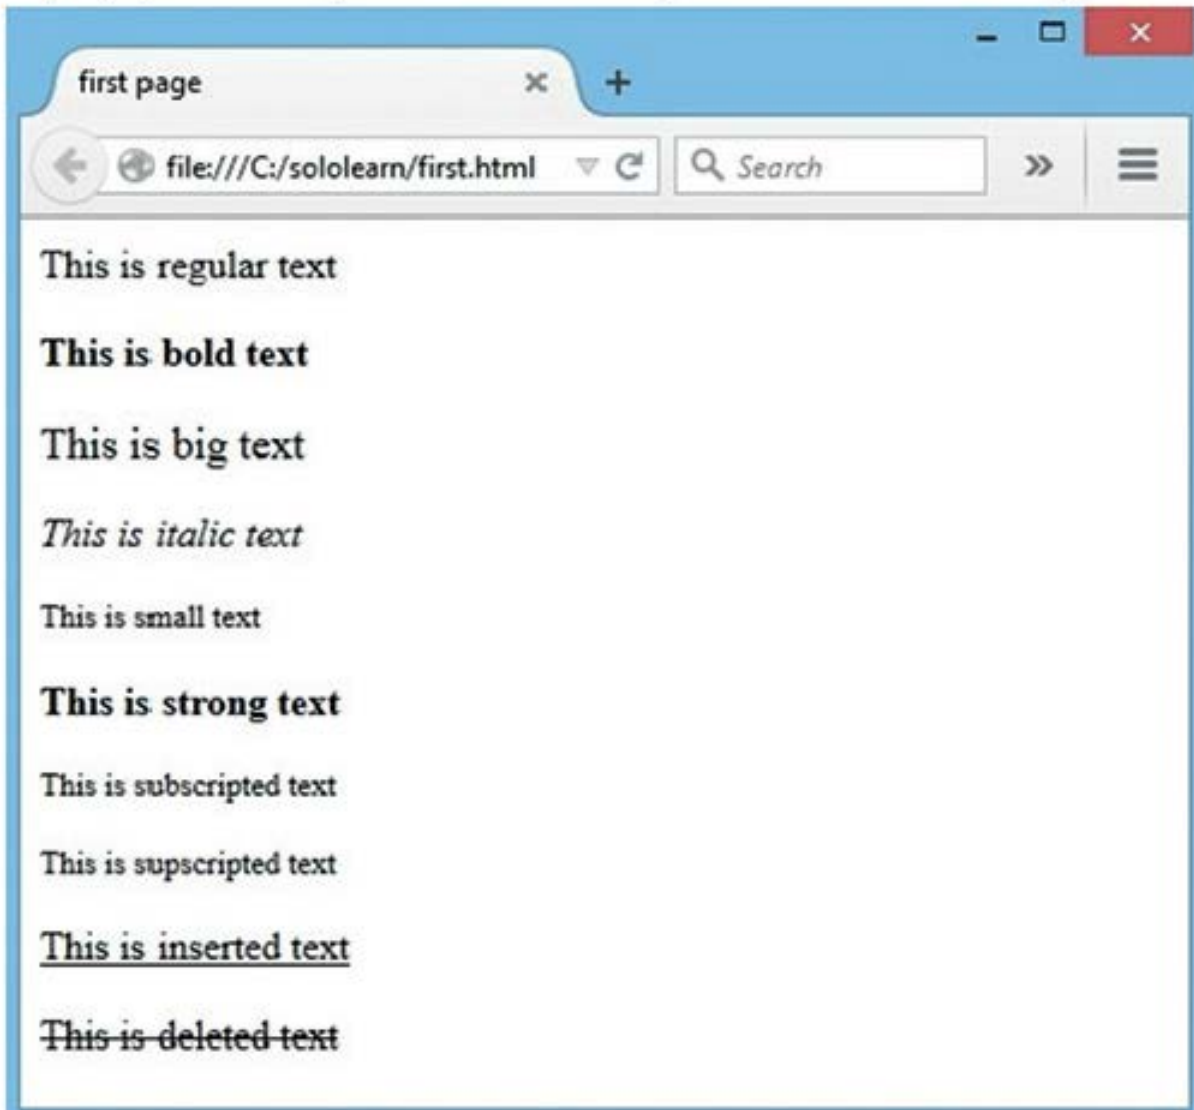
first page

file:///C:/sololearn/first.html

Search

This is regular text

This is bold text

This is big text

This is italic text

This is small text

This is strong text

This is subscripted text

This is supscripted text

This is inserted text

This is deleted text